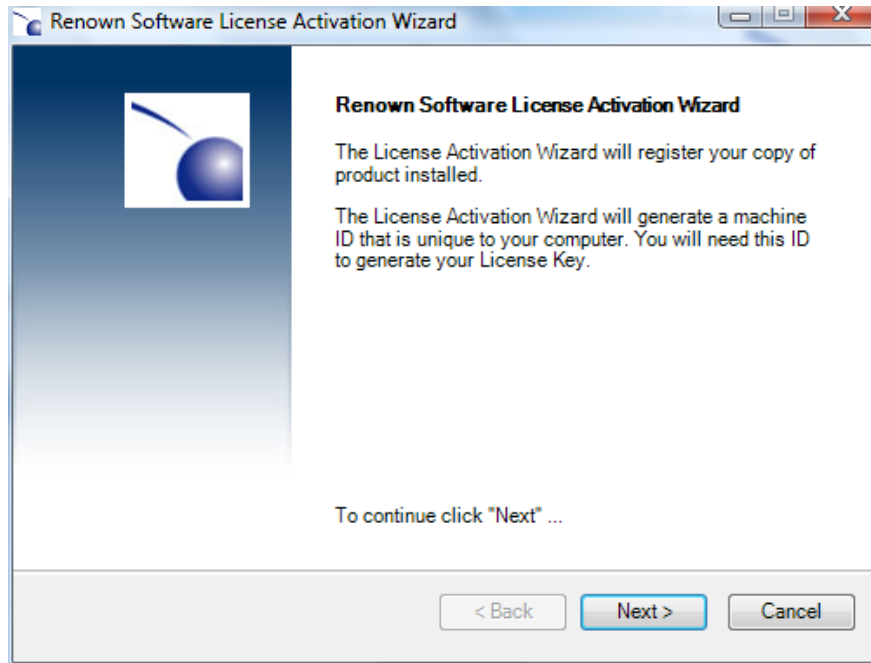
Renown Software License Activation Wizard

Renown Software License Activation Wizard

The License Activation Wizard will register your copy of product installed.

The License Activation Wizard will generate a machine ID that is unique to your computer. You will need this ID to generate your License Key.

To continue click "Next" ...

< Back
Next >
Cancel